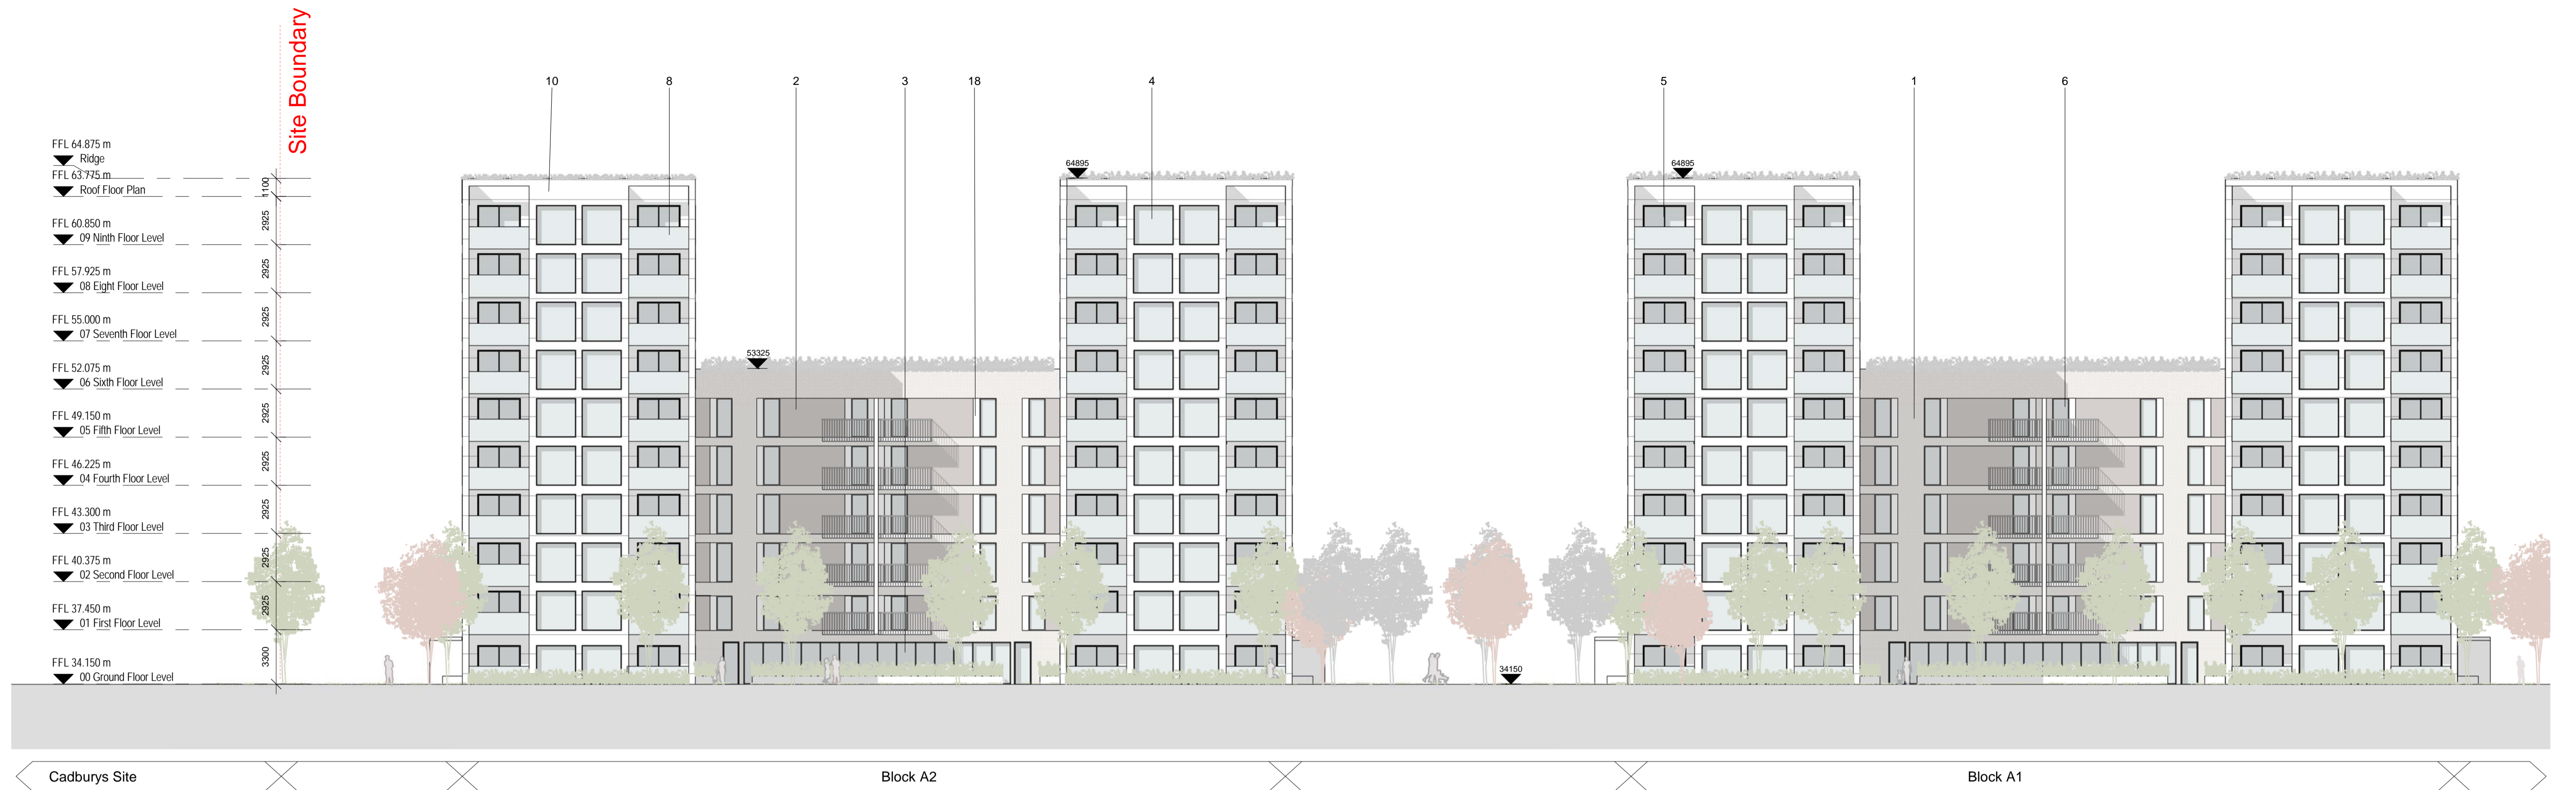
Site Boundary

FFL 64.875 m
Ridge
FFL 63.775 m
Roof Floor Plan
FFL 60.850 m
09 Ninth Floor Level
FFL 57.925 m
08 Eight Floor Level
FFL 55.000 m
07 Seventh Floor Level
FFL 52.075 m
06 Sixth Floor Level
FFL 49.150 m
05 Fifth Floor Level
FFL 46.225 m
04 Fourth Floor Level
FFL 43.300 m
03 Third Floor Level
FFL 40.375 m
02 Second Floor Level
FFL 37.450 m
01 First Floor Level
FFL 34.150 m
00 Ground Floor Level

1100
2925
2925
2925
2925
2925
2925
2925
2925
2925
3300

10
8
2
3
18
4
5
1
6

64895
53325
64895
34150

Cadburys Site
Block A2
Block A1